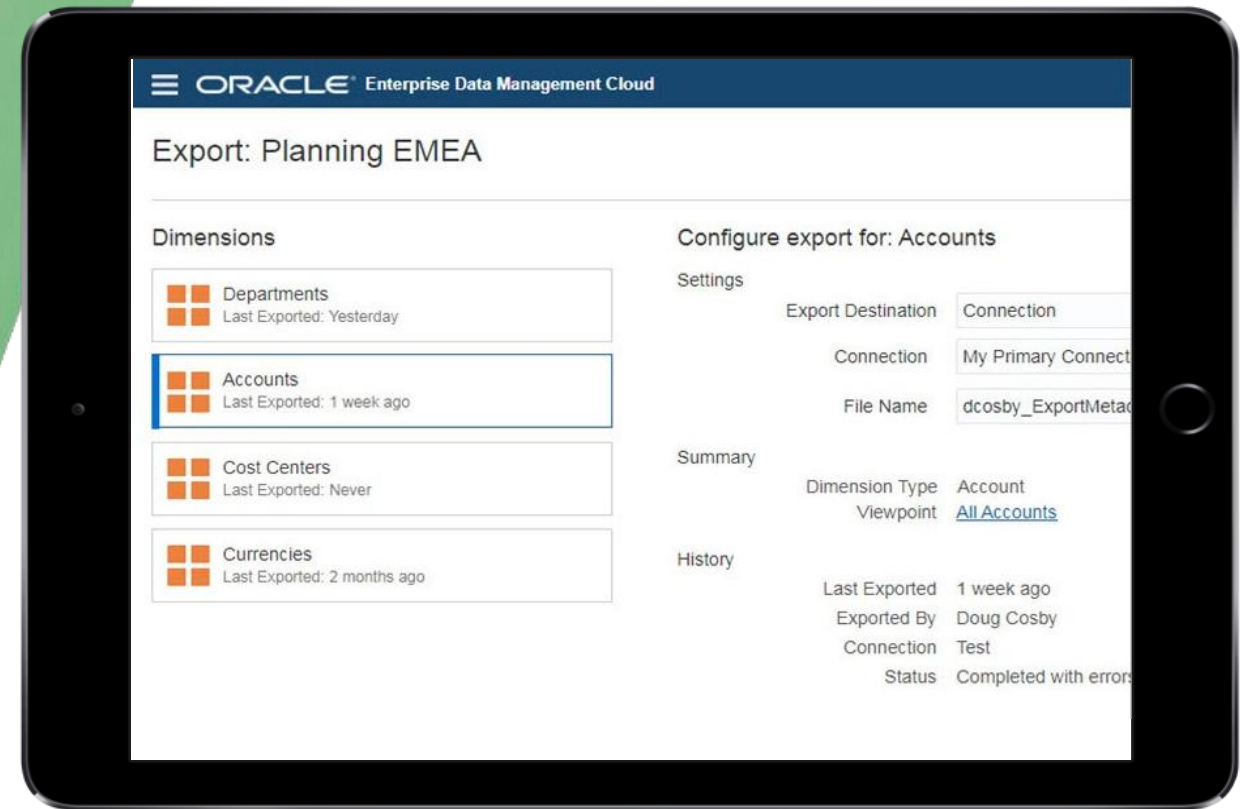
ORACLE Enterprise Data Management Cloud

Export: Planning EMEA

Dimensions

Departments
Last Exported: Yesterday

Accounts
Last Exported: 1 week ago

Cost Centers
Last Exported: Never

Currencies
Last Exported: 2 months ago

Configure export for: Accounts

Settings

Export Destination Connection

Connection My Primary Connect

File Name dcosby_ExportMeta

Summary

Dimension Type Account
Viewpoint All Accounts

History

Last Exported 1 week ago
Exported By Doug Cosby
Connection Test
Status Completed with errors